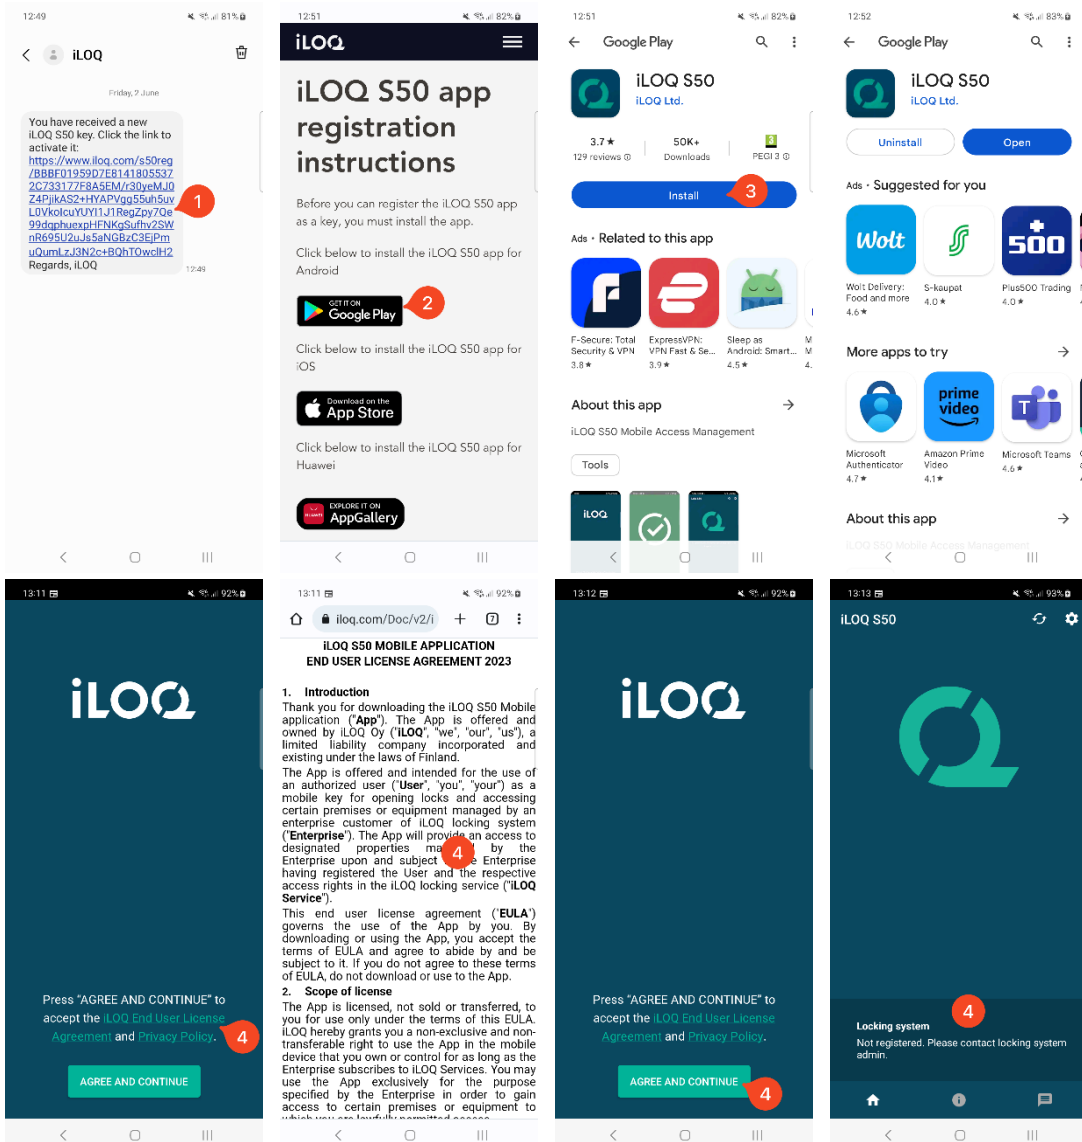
12:49 81%

iLOQ

Friday, 2 June

You have received a new iLOQ S50 key. Click the link to activate it: https://www.iloq.com/s50reg/BBBF01959D7E81418055372C733177F8A5EM/r30yeMJ0Z4PjikAS2+HYAPVgg55uh5uvL0VkolcuYUYI1J1RegZpy7Qe99dqphuexpHFNKgSufhv2SWnR695U2uJs5aNGBzC3EjPmuQumLzJ3N2c+BQhT0wclH2 Regards, iLOQ 12:49

1

12:51 82%

iLOQ

iLOQ S50 app registration instructions

Before you can register the iLOQ S50 app as a key, you must install the app.

Click below to install the iLOQ S50 app for Android

GET IT ON Google Play

2

Click below to install the iLOQ S50 app for iOS

Download on the App Store

Click below to install the iLOQ S50 app for Huawei

EXPLORE IT ON AppGallery

12:51 82%

Google Play

iLOQ S50
iLOQ Ltd.

3.7★ 129 reviews | 50K+ Downloads | PEGI 3

Install

3

Ads · Related to this app

F-Secure: Total Security & VPN 3.8★
ExpressVPN: VPN Fast & Se... 3.9★
Sleep as Android: Smart... 4.5★

About this app

iLOQ S50 Mobile Access Management

Tools

iLOQ

12:52 83%

Google Play

iLOQ S50
iLOQ Ltd.

Uninstall
Open

Ads · Suggested for you

Wolt
Wolt Delivery: Food and more 4.6★
S-kaupat 4.0★
500
Plus500 Trading 4.0★

More apps to try

prime video
Microsoft Authenticator 4.7★
Amazon Prime Video 4.1★
Microsoft Teams 4.6★

About this app

iLOQ S50 Mobile Access Management

13:11 92%

iLOQ

Press "AGREE AND CONTINUE" to accept the iLOQ End User License Agreement and Privacy Policy.

4

AGREE AND CONTINUE

13:11 92%

iloq.com/Doc/v2/i

iLOQ S50 MOBILE APPLICATION END USER LICENSE AGREEMENT 2023

1. Introduction

Thank you for downloading the iLOQ S50 Mobile application ("App"). The App is offered and owned by iLOQ Oy ("iLOQ", "we", "our", "us"), a limited liability company incorporated and existing under the laws of Finland.

The App is offered and intended for the use of an authorized user ("User", "you", "your") as a mobile key for opening locks and accessing certain premises or equipment managed by an enterprise customer of iLOQ locking system ("Enterprise"). The App will provide an access to designated properties ma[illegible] by the Enterprise upon and subject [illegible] Enterprise having registered the User and the respective access rights in the iLOQ locking service ("iLOQ Service").

4

This end user license agreement ("EULA") governs the use of the App by you. By downloading or using the App, you accept the terms of EULA and agree to abide by and be subject to it. If you do not agree to these terms of EULA, do not download or use to the App.

2. Scope of license

The App is licensed, not sold or transferred, to you for use only under the terms of this EULA. iLOQ hereby grants you a non-exclusive and non-transferable right to use the App in the mobile device that you own or control for as long as the Enterprise subscribes to iLOQ Services. You may use the App exclusively for the purpose specified by the Enterprise in order to gain access to certain premises or equipment to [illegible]

13:12 92%

iLOQ

Press "AGREE AND CONTINUE" to accept the iLOQ End User License Agreement and Privacy Policy.

AGREE AND CONTINUE

4

13:13 93%

iLOQ S50

4

Locking system

Not registered. Please contact locking system admin.